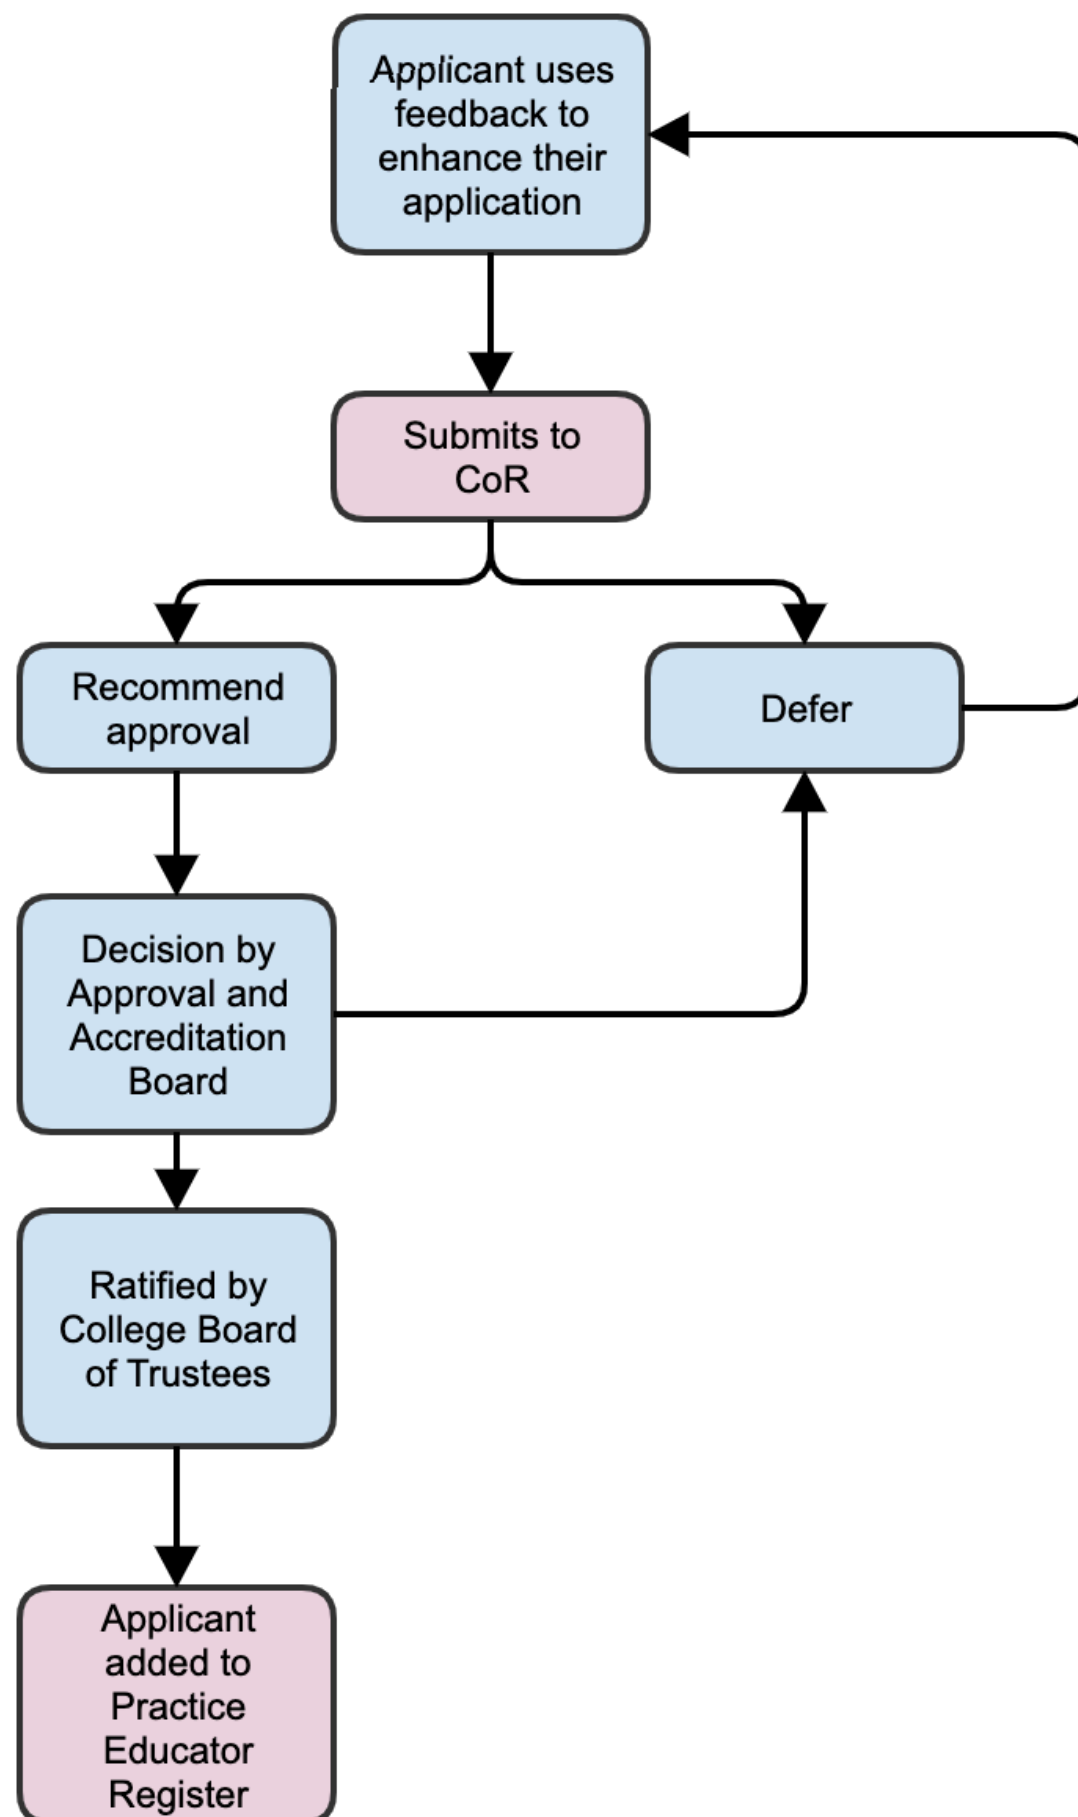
Applicant uses feedback to enhance their application

Submits to CoR

Recommend approval

Defer

Decision by Approval and Accreditation Board

Ratified by College Board of Trustees

Applicant added to Practice Educator Register